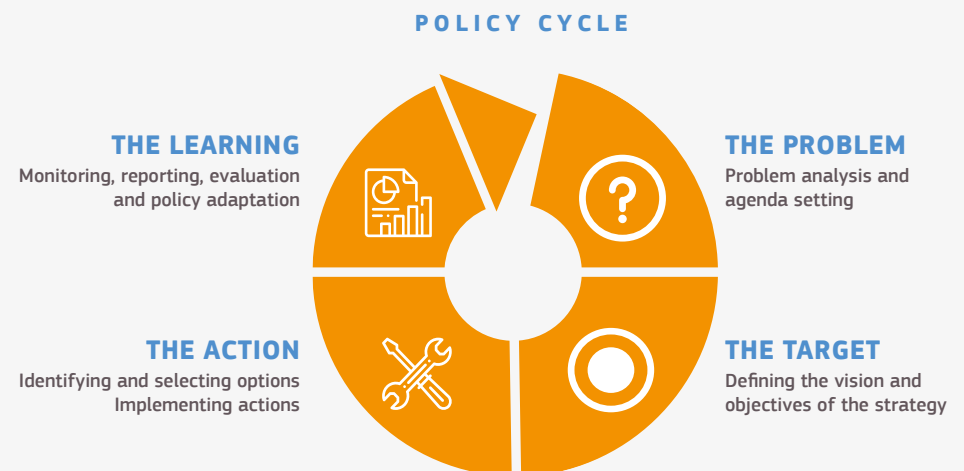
POLICY CYCLE

THE LEARNING
Monitoring, reporting, evaluation and policy adaptation

THE PROBLEM
Problem analysis and agenda setting

THE ACTION
Identifying and selecting options
Implementing actions

THE TARGET
Defining the vision and objectives of the strategy